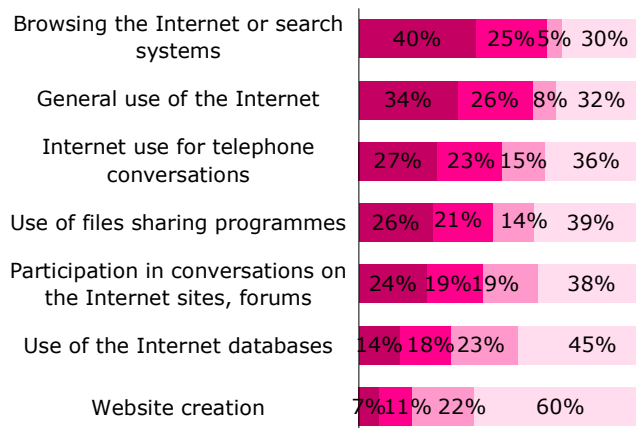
| | | | | |
|---|---|---|---|---|
| Browsing the Internet or search systems | 40% | 25% | 5% | 30% |
| General use of the Internet | 34% | 26% | 8% | 32% |
| Internet use for telephone conversations | 27% | 23% | 15% | 36% |
| Use of files sharing programmes | 26% | 21% | 14% | 39% |
| Participation in conversations on the Internet sites, forums | 24% | 19% | 19% | 38% |
| Use of the Internet databases | 14% | 18% | 23% | 45% |
| Website creation | 7% | 11% | 22% | 60% |